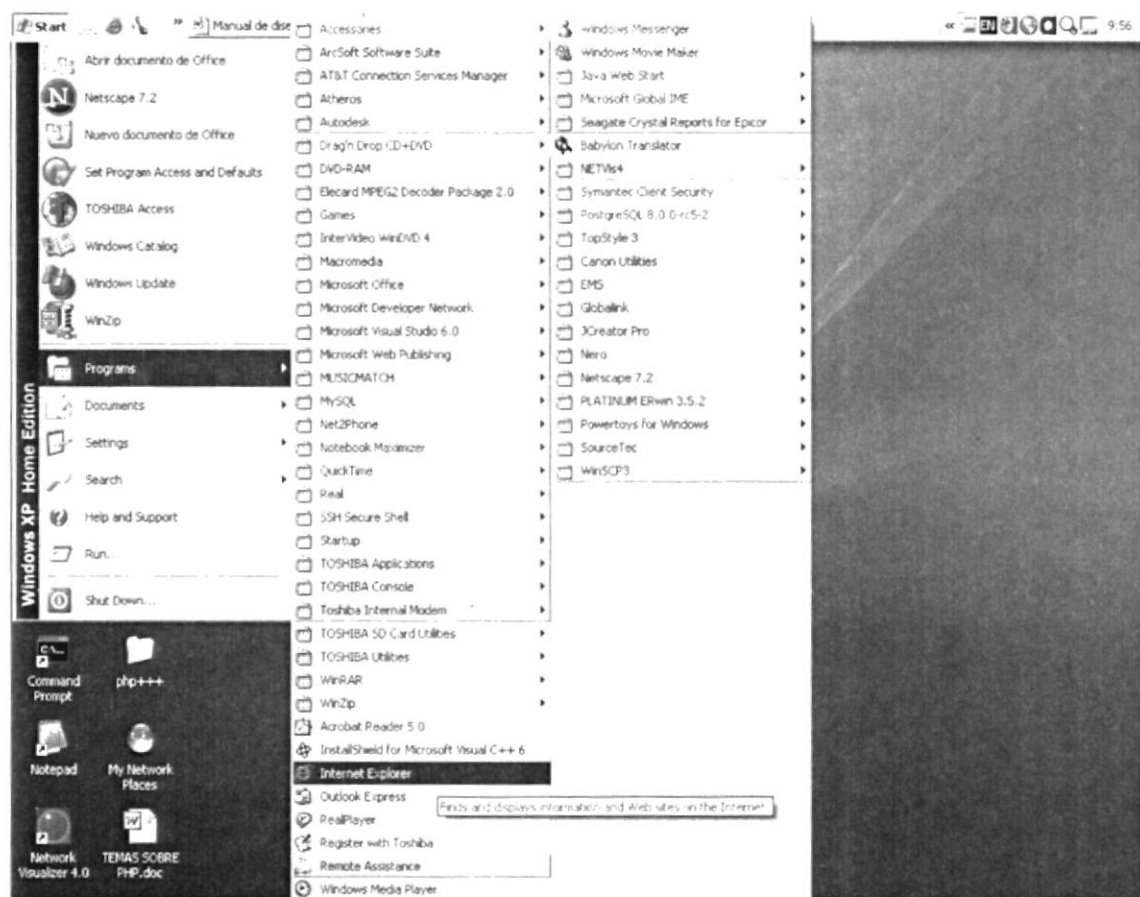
Start » Manual de dise

EN 9:56

Abrir documento de Office
Netscape 7.2
Nuevo documento de Office
Set Program Access and Defaults
TOSHIBA Access
Windows Catalog
Windows Update
WinZip
Programs
Documents
Settings
Search
Help and Support
Run...
Shut Down...

Windows XP Home Edition

Accessories
ArcSoft Software Suite
AT&T Connection Services Manager
Atheros
Autodesk
Drag'n Drop CD+DVD
DVD-RAM
Elecard MPEG2 Decoder Package 2.0
Games
InterVideo WinDVD 4
Macromedia
Microsoft Office
Microsoft Developer Network
Microsoft Visual Studio 6.0
Microsoft Web Publishing
MUSICMATCH
MySQL
Net2Phone
Notebook Maximizer
QuickTime
Real
SSH Secure Shell
Startup
TOSHIBA Applications
TOSHIBA Console
Toshiba Internal Modem
TOSHIBA SD Card Utilities
TOSHIBA Utilities
WinRAR
WinZip
Acrobat Reader 5.0
InstallShield for Microsoft Visual C++ 6
Internet Explorer
Outlook Express
RealPlayer
Register with Toshiba
Remote Assistance
Windows Media Player

Finds and displays information and Web sites on the Internet

Windows Messenger
Windows Movie Maker
Java Web Start
Microsoft Global IME
Seagate Crystal Reports for Epicor
Babylon Translator
NETVis4
Symantec Client Security
PostgreSQL 8.0.0-rc5-2
TopStyle 3
Canon Utilities
EMS
Globalink
JCreator Pro
Nero
Netscape 7.2
PLATINUM ERwin 3.5.2
Powertoys for Windows
SourceTec
WinSCP3

Command Prompt
php+++
Notepad
My Network Places
Network Visualizer 4.0
TEMAS SOBRE PHP.doc